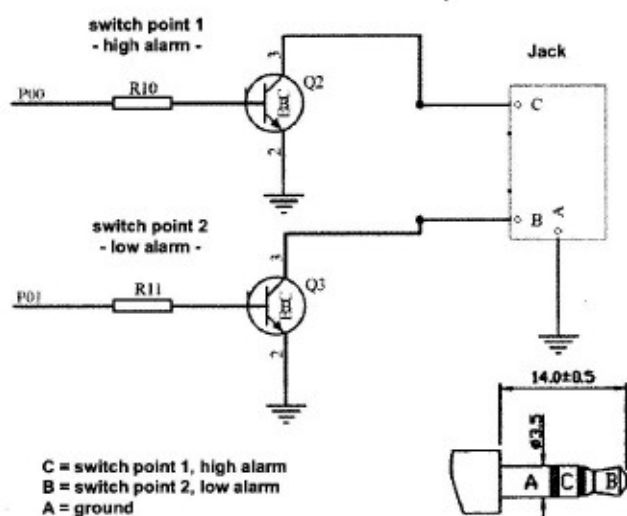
switch point 1
- high alarm -

Jack

P00
R10
Q2
3
1
2
C

switch point 2
- low alarm -

B
A

P01
R11
Q3
3
1
2

14.0±0.5
ø3.5

C = switch point 1, high alarm
B = switch point 2, low alarm
A = ground

A
C
B